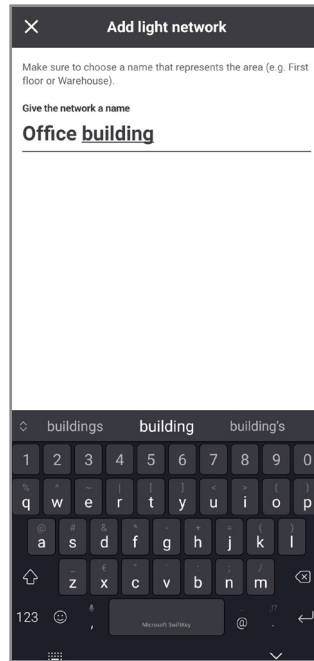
Add light network

Make sure to choose a name that represents the area (e.g. First floor or Warehouse).

Give the network a name

Office building

buildings building building's

1 2 3 4 5 6 7 8 9 0
q w e r t y u i o p
a s d f g h j k l
z x c v b n m
123 , Microsoft SwiftKey @ .